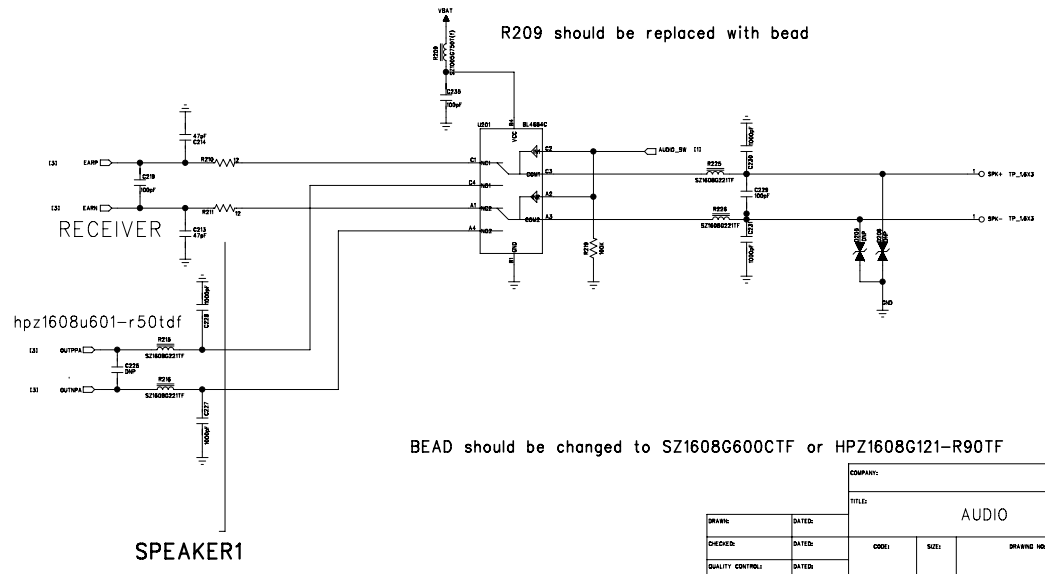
VBAT

R209 should be replaced with bead

R209
SZ1005G750T(1)

C235
100pF

U501 BL4684C

[3] EARP
R210 12
47pF
C214
C219
100pF

[3] EARN
R211 12
C213
47pF

RECEIVER

C1 NO1
D4 NC1
A1 NO2
A4 NC2
VCC B4
C2
COM1 C3
A2
COM2 A3
GND B1

AUDIO_SW [1]

R219
100K

R225
SZ1608G221TF

R226
SZ1608G221TF

C230
1000pF
C229
100pF
C231
1000pF

1 SPK+ TP_1.6X3
1 SPK- TP_1.6X3

D203
DNP
D206
DNP

GND

hpz1608u601-r50tdf

C228
1000pF

[3] OUTPPA
R215
SZ1608G221TF

C226
DNP

[3] OUTNPA
R216
SZ1608G221TF

C227
1000pF

BEAD should be changed to SZ1608G600CTF or HPZ1608G121-R90TF

SPEAKER1

| | | COMPANY: | | |
|---|---|---|---|---|
| | | TITLE: AUDIO | | |
| DRAWN: | DATED: | | | |
| CHECKED: | DATED: | CODE: | SIZE: | DRAWING NO: |
| QUALITY CONTROL: | DATED: | | | |